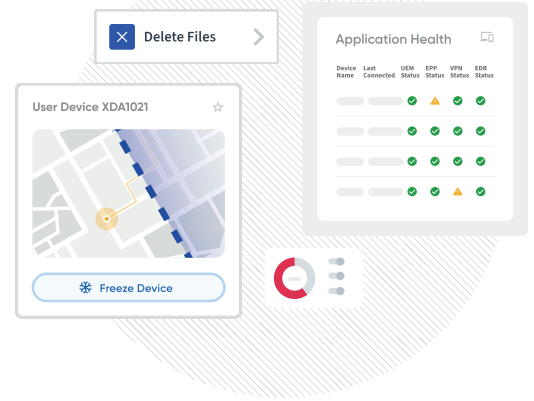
Delete Files

User Device XDA1021

Freeze Device

Application Health

| Device Name | Last Connected | UEM Status | EPP Status | VPN Status | EDR Status |
|---|---|---|---|---|---|
| | | | | | |
| | | | | | |
| | | | | | |
| | | | | | |